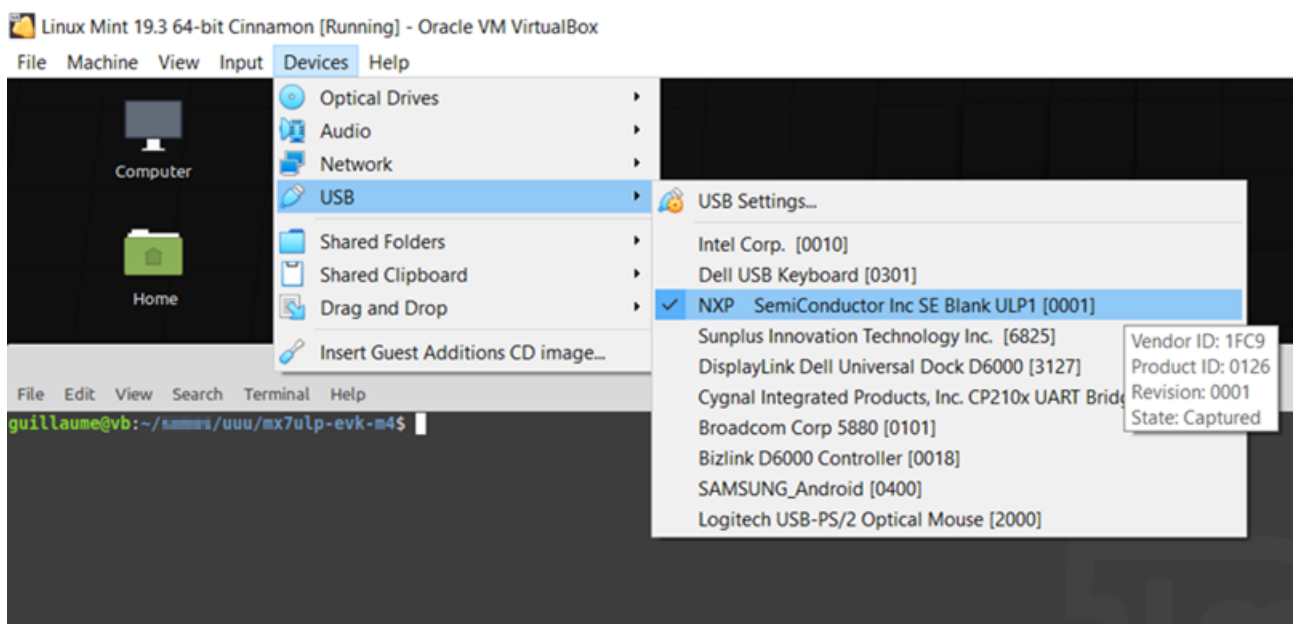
Linux Mint 19.3 64-bit Cinnamon [Running] - Oracle VM VirtualBox

File Machine View Input Devices Help

Computer

Home

Optical Drives
Audio
Network
USB
Shared Folders
Shared Clipboard
Drag and Drop
Insert Guest Additions CD image...

USB Settings...
Intel Corp. [0010]
Dell USB Keyboard [0301]
NXP SemiConductor Inc SE Blank ULP1 [0001]
Sunplus Innovation Technology Inc. [6825]
DisplayLink Dell Universal Dock D6000 [3127]
Cygnal Integrated Products, Inc. CP210x UART Bridg
Broadcom Corp 5880 [0101]
Bizlink D6000 Controller [0018]
SAMSUNG_Android [0400]
Logitech USB-PS/2 Optical Mouse [2000]

Vendor ID: 1FC9
Product ID: 0126
Revision: 0001
State: Captured

File Edit View Search Terminal Help
guillaume@vb:~/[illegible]/uuu/mx7ulp-evk-m4$